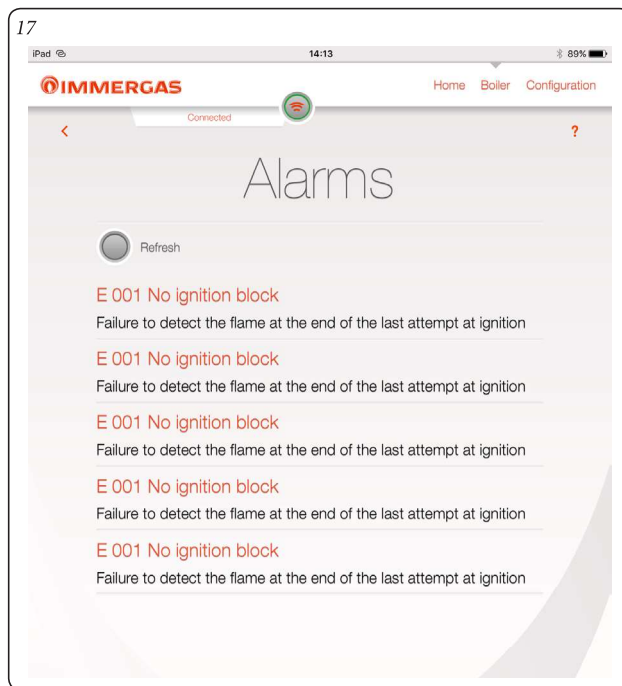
17

iPad 14:13 89%

IMMERGAS Home Boiler Configuration

Connected

<

?

Alarms

Refresh

E 001 No ignition block
Failure to detect the flame at the end of the last attempt at ignition

E 001 No ignition block
Failure to detect the flame at the end of the last attempt at ignition

E 001 No ignition block
Failure to detect the flame at the end of the last attempt at ignition

E 001 No ignition block
Failure to detect the flame at the end of the last attempt at ignition

E 001 No ignition block
Failure to detect the flame at the end of the last attempt at ignition